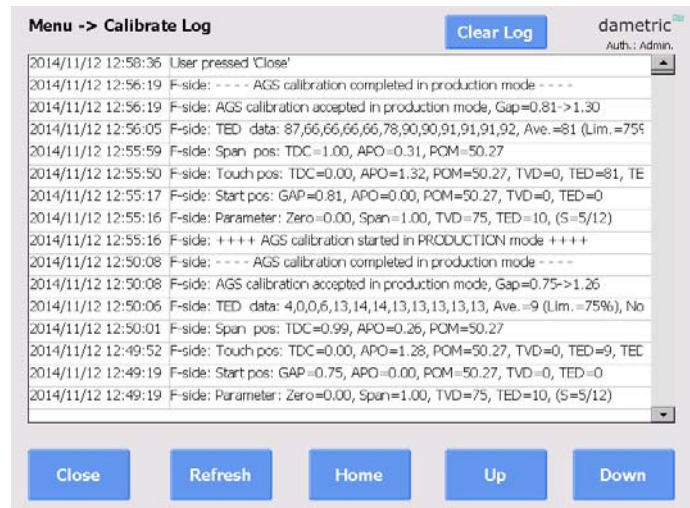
Menu -> Calibrate Log

Clear Log

dametric
Auth.: Admin.

| | |
|---|---|
| 2014/11/12 12:58:36 | User pressed 'Close' |
| 2014/11/12 12:56:19 | F-side: - - - - AGS calibration completed in production mode - - - - |
| 2014/11/12 12:56:19 | F-side: AGS calibration accepted in production mode, Gap=0.81->1.30 |
| 2014/11/12 12:56:05 | F-side: TED data: 87,66,66,66,66,78,90,90,91,91,91,92, Ave.=81 (Lim.=75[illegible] |
| 2014/11/12 12:55:59 | F-side: Span pos: TDC=1.00, APO=0.31, POM=50.27 |
| 2014/11/12 12:55:50 | F-side: Touch pos: TDC=0.00, APO=1.32, POM=50.27, TVD=0, TED=81, TE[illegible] |
| 2014/11/12 12:55:17 | F-side: Start pos: GAP=0.81, APO=0.00, POM=50.27, TVD=0, TED=0 |
| 2014/11/12 12:55:16 | F-side: Parameter: Zero=0.00, Span=1.00, TVD=75, TED=10, (S=5/12) |
| 2014/11/12 12:55:16 | F-side: ++++ AGS calibration started in PRODUCTION mode ++++ |
| 2014/11/12 12:50:08 | F-side: - - - - AGS calibration completed in production mode - - - - |
| 2014/11/12 12:50:08 | F-side: AGS calibration accepted in production mode, Gap=0.75->1.26 |
| 2014/11/12 12:50:06 | F-side: TED data: 4,0,0,6,13,14,14,13,13,13,13,13, Ave.=9 (Lim.=75%), No |
| 2014/11/12 12:50:01 | F-side: Span pos: TDC=0.99, APO=0.26, POM=50.27 |
| 2014/11/12 12:49:52 | F-side: Touch pos: TDC=0.00, APO=1.28, POM=50.27, TVD=0, TED=9, TED |
| 2014/11/12 12:49:19 | F-side: Start pos: GAP=0.75, APO=0.00, POM=50.27, TVD=0, TED=0 |
| 2014/11/12 12:49:19 | F-side: Parameter: Zero=0.00, Span=1.00, TVD=75, TED=10, (S=5/12) |

Close   Refresh   Home   Up   Down